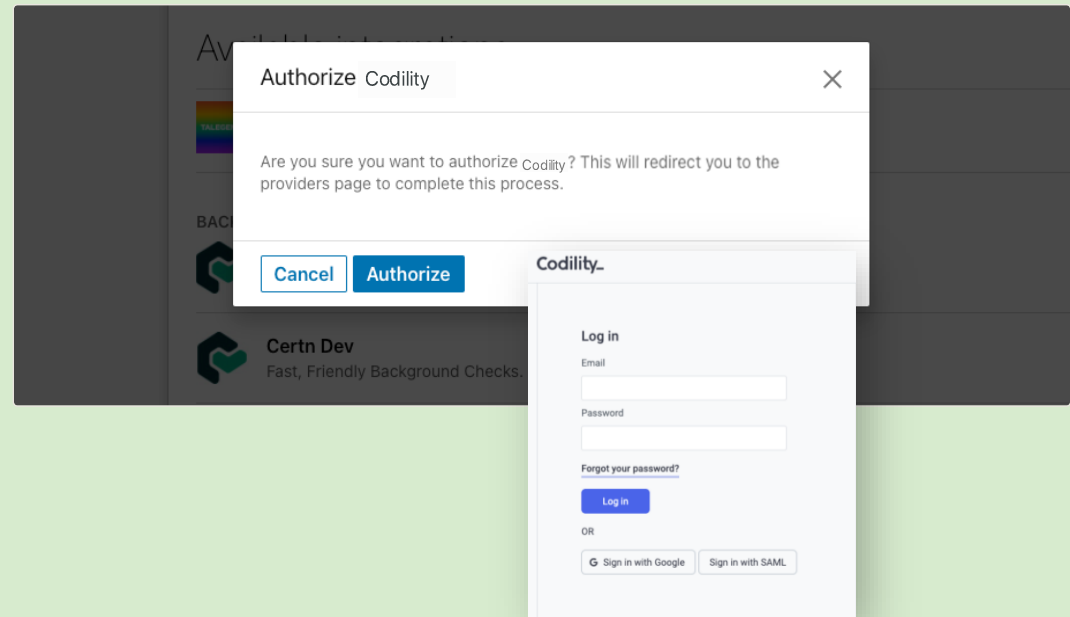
Available integrations

BAC

Authorize Codility

Are you sure you want to authorize Codility? This will redirect you to the providers page to complete this process.

Cancel Authorize

Certn Dev
Fast, Friendly Background Checks.

Codility_

Log in
Email
Password
Forgot your password?
Log in
OR
Sign in with Google
Sign in with SAML